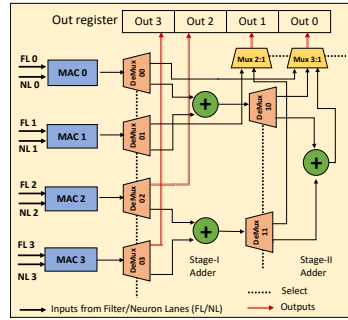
Out register
Out 3
Out 2
Out 1
Out 0
Mux 2:1
Mux 3:1
FL 0
NL 0
MAC 0
DeMux 00
FL 1
NL 1
MAC 1
DeMux 01
DeMux 10
FL 2
NL 2
MAC 2
DeMux 02
FL 3
NL 3
MAC 3
DeMux 03
DeMux 11
Stage-I Adder
Stage-II Adder
Select
Inputs from Filter/Neuron Lanes (FL/NL)
Outputs